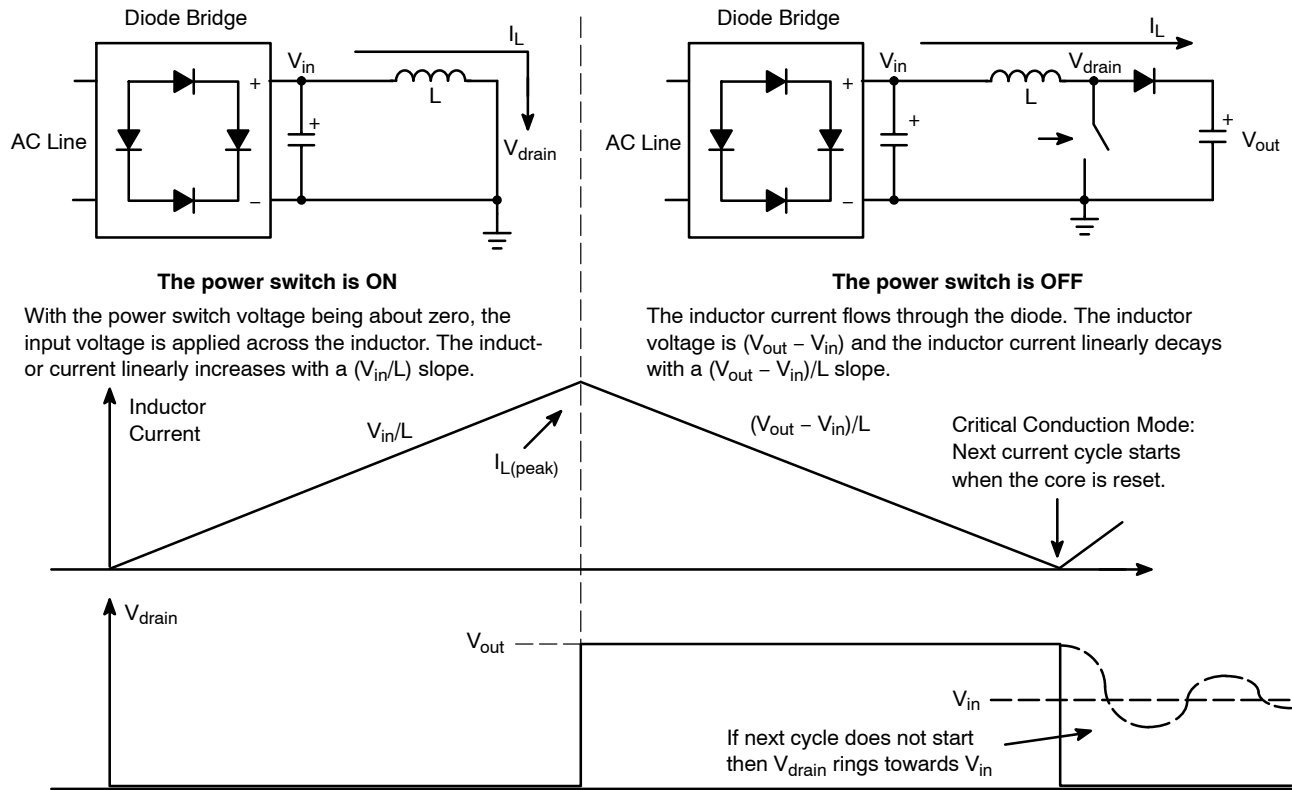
Diode Bridge

$V_{in}$

$I_L$

+

+

AC Line

L

$V_{drain}$

–

Diode Bridge

$I_L$

$V_{in}$

$V_{drain}$

+

L

AC Line

+

+

$V_{out}$

–

**The power switch is ON**

With the power switch voltage being about zero, the input voltage is applied across the inductor. The inductor current linearly increases with a $(V_{in}/L)$ slope.

**The power switch is OFF**

The inductor current flows through the diode. The inductor voltage is $(V_{out} – V_{in})$ and the inductor current linearly decays with a $(V_{out} – V_{in})/L$ slope.

Inductor Current

$V_{in}/L$

$I_{L(peak)}$

$(V_{out} – V_{in})/L$

Critical Conduction Mode: Next current cycle starts when the core is reset.

$V_{drain}$

$V_{out}$

$V_{in}$

If next cycle does not start then $V_{drain}$ rings towards $V_{in}$